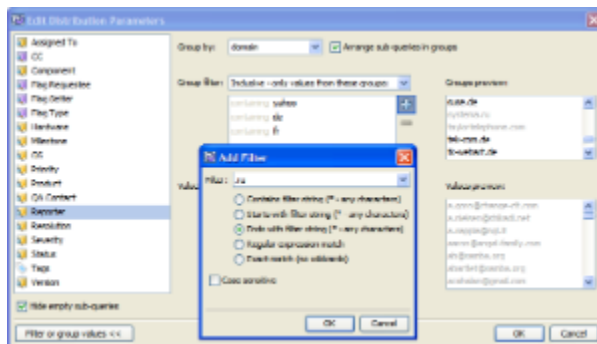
Edit Distribution Parameters

Assigned To
CC
Component
Flag Requestee
Flag Setter
Flag Type
Hardware
Milestone
OS
Priority
Product
QA Contact
Reporter
Resolution
Severity
Status
Tags
Version

Hide empty sub-queries

Filter or group values <<

Group by: domain
Arrange sub-queries in groups

Group filter: Inclusive - only values from these groups

containing sahoo
containing dc
containing fr

Groups preview:
cusa.de
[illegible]
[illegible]
telecom.de
t-online.de

Values

Add Filter

Filter: .ru

Contains filter string (* - any characters)
Starts with filter string (* - any characters)
Ends with filter string (* - any characters)
Regular expression match
Exact match (no wildcards)

Case sensitive

OK Cancel

Values preview:
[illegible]
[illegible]
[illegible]
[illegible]
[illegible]
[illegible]
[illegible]
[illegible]

OK Cancel